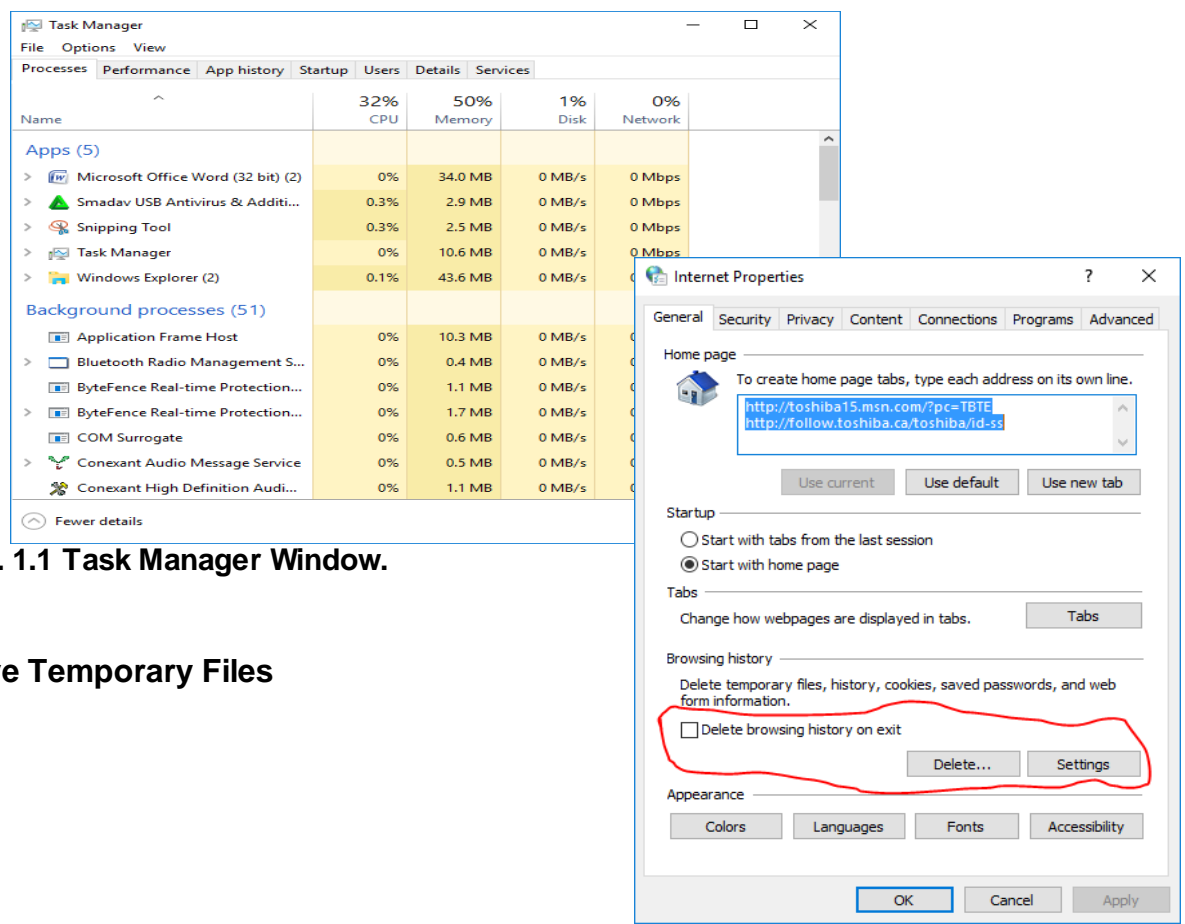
Task Manager

File Options View

Processes | Performance | App history | Startup | Users | Details | Services

| Name | 32% CPU | 50% Memory | 1% Disk | 0% Network |
|---|---|---|---|---|
| Apps (5) | | | | |
| Microsoft Office Word (32 bit) (2) | 0% | 34.0 MB | 0 MB/s | 0 Mbps |
| Smadav USB Antivirus & Additi... | 0.3% | 2.9 MB | 0 MB/s | 0 Mbps |
| Snipping Tool | 0.3% | 2.5 MB | 0 MB/s | 0 Mbps |
| Task Manager | 0% | 10.6 MB | 0 MB/s | 0 Mbps |
| Windows Explorer (2) | 0.1% | 43.6 MB | 0 MB/s | |
| Background processes (51) | | | | |
| Application Frame Host | 0% | 10.3 MB | 0 MB/s | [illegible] |
| Bluetooth Radio Management S... | 0% | 0.4 MB | 0 MB/s | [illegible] |
| ByteFence Real-time Protection... | 0% | 1.1 MB | 0 MB/s | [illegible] |
| ByteFence Real-time Protection... | 0% | 1.7 MB | 0 MB/s | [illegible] |
| COM Surrogate | 0% | 0.6 MB | 0 MB/s | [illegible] |
| Conexant Audio Message Service | 0% | 0.5 MB | 0 MB/s | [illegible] |
| Conexant High Definition Audi... | 0% | 1.1 MB | 0 MB/s | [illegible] |

Fewer details

. 1.1 Task Manager Window.

e Temporary Files

Internet Properties ? ×

General | Security | Privacy | Content | Connections | Programs | Advanced

Home page

To create home page tabs, type each address on its own line.

http://toshiba15.msn.com/?pc=TBTE
http://follow.toshiba.ca/toshiba/id-ss

Use current | Use default | Use new tab

Startup

Start with tabs from the last session

Start with home page

Tabs

Change how webpages are displayed in tabs. | Tabs

Browsing history

Delete temporary files, history, cookies, saved passwords, and web form information.

Delete browsing history on exit

Delete... | Settings

Appearance

Colors | Languages | Fonts | Accessibility

OK | Cancel | Apply